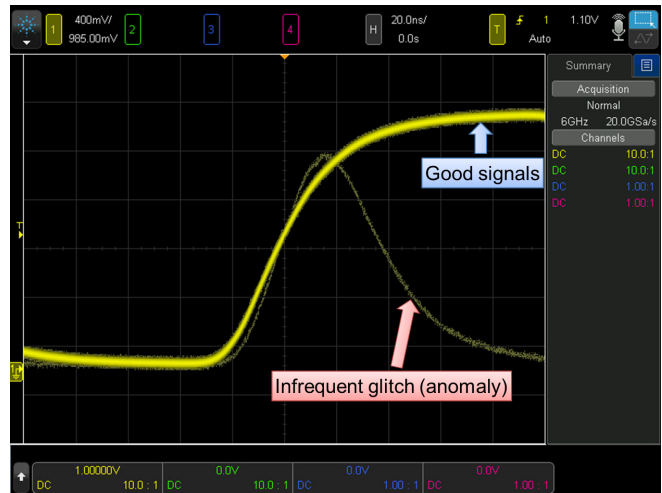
1 400mV/ 985.00mV 2 3 4 H 20.0ns/ 0.0s T 1 1.10V Auto

Summary
Acquisition
Normal
6GHz 20.0GSa/s
Channels
DC 10.0:1
DC 10.0:1
DC 1.00:1
DC 1.00:1

T
1

Good signals

Infrequent glitch (anomaly)

1.00000V
DC 10.0 : 1
0.0V
DC 10.0 : 1
0.0V
DC 1.00 : 1
0.0V
DC 1.00 : 1